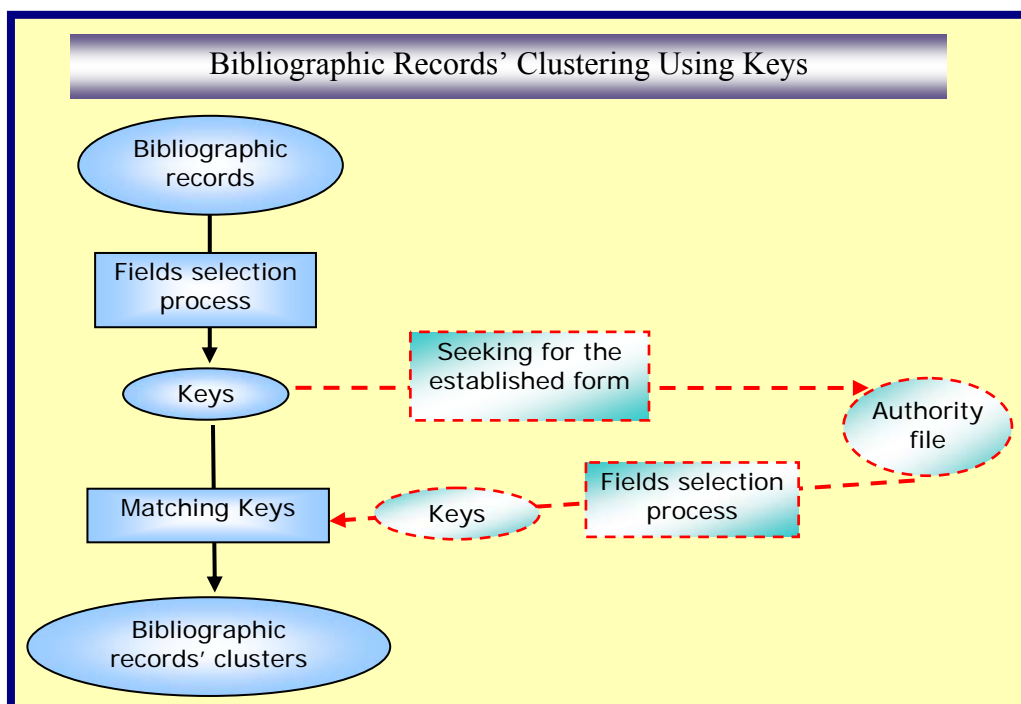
Bibliographic Records' Clustering Using Keys

Bibliographic records

Fields selection process

Keys

Seeking for the established form

Authority file

Matching Keys

Keys

Fields selection process

Bibliographic records' clusters